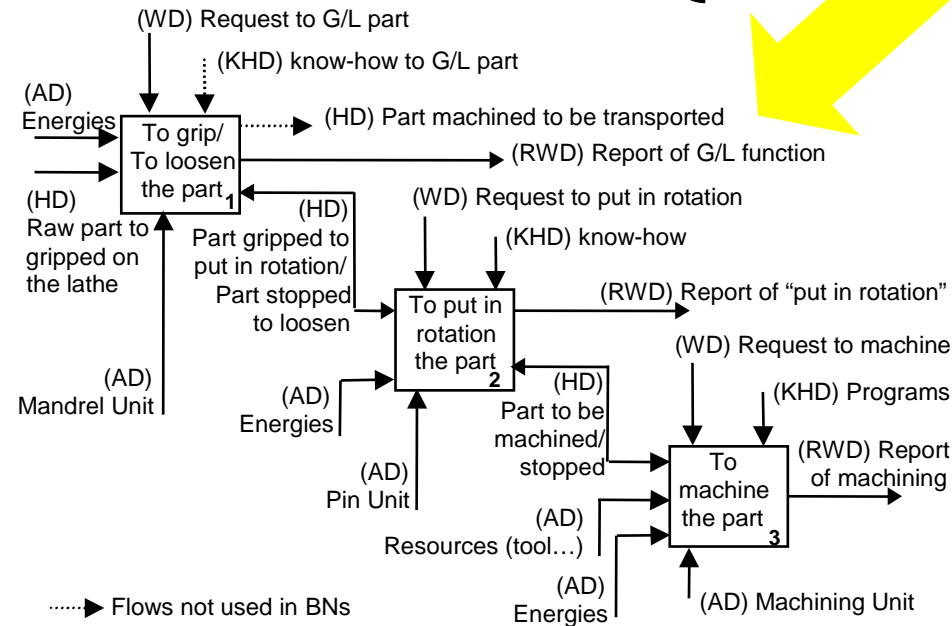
(WD) Request to G/L part

(KHD) know-how to G/L part

(AD) Energies

(HD) Raw part to gripped on the lathe

To grip/ To loosen the part 1

(HD) Part machined to be transported

(RWD) Report of G/L function

(HD) Part gripped to put in rotation/ Part stopped to loosen

(AD) Mandrel Unit

(WD) Request to put in rotation

(KHD) know-how

To put in rotation the part 2

(RWD) Report of "put in rotation"

(AD) Energies

(AD) Pin Unit

(HD) Part to be machined/ stopped

(WD) Request to machine

(KHD) Programs

To machine the part 3

(RWD) Report of machining

(AD) Resources (tool…)

(AD) Energies

(AD) Machining Unit

Flows not used in BNs